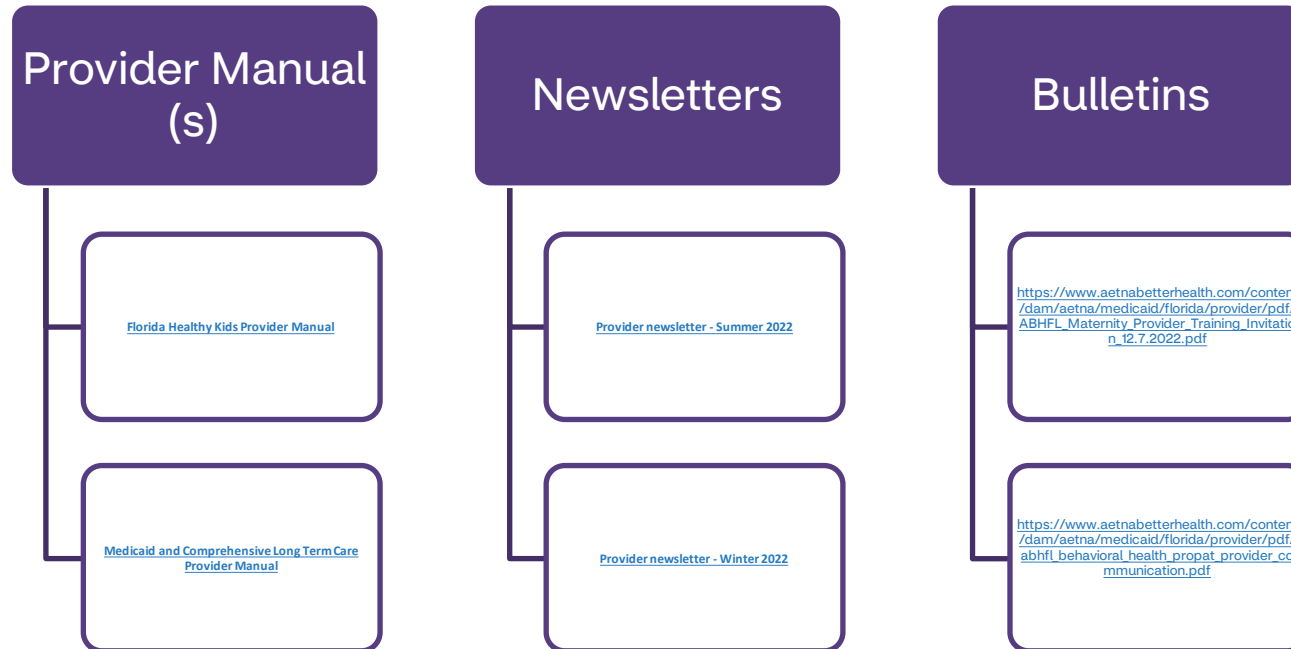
Provider Manual (s)

Florida Healthy Kids Provider Manual

Medicaid and Comprehensive Long Term Care Provider Manual

Newsletters

Provider newsletter - Summer 2022

Provider newsletter - Winter 2022

Bulletins

https://www.aetnabetterhealth.com/conten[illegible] /dam/aetna/medicaid/florida/provider/pdf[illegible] ABHFL_Maternity_Provider_Training_Invitatio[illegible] n_12.7.2022.pdf

https://www.aetnabetterhealth.com/conten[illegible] /dam/aetna/medicaid/florida/provider/pdf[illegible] abhfl_behavioral_health_propat_provider_co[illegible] mmunication.pdf